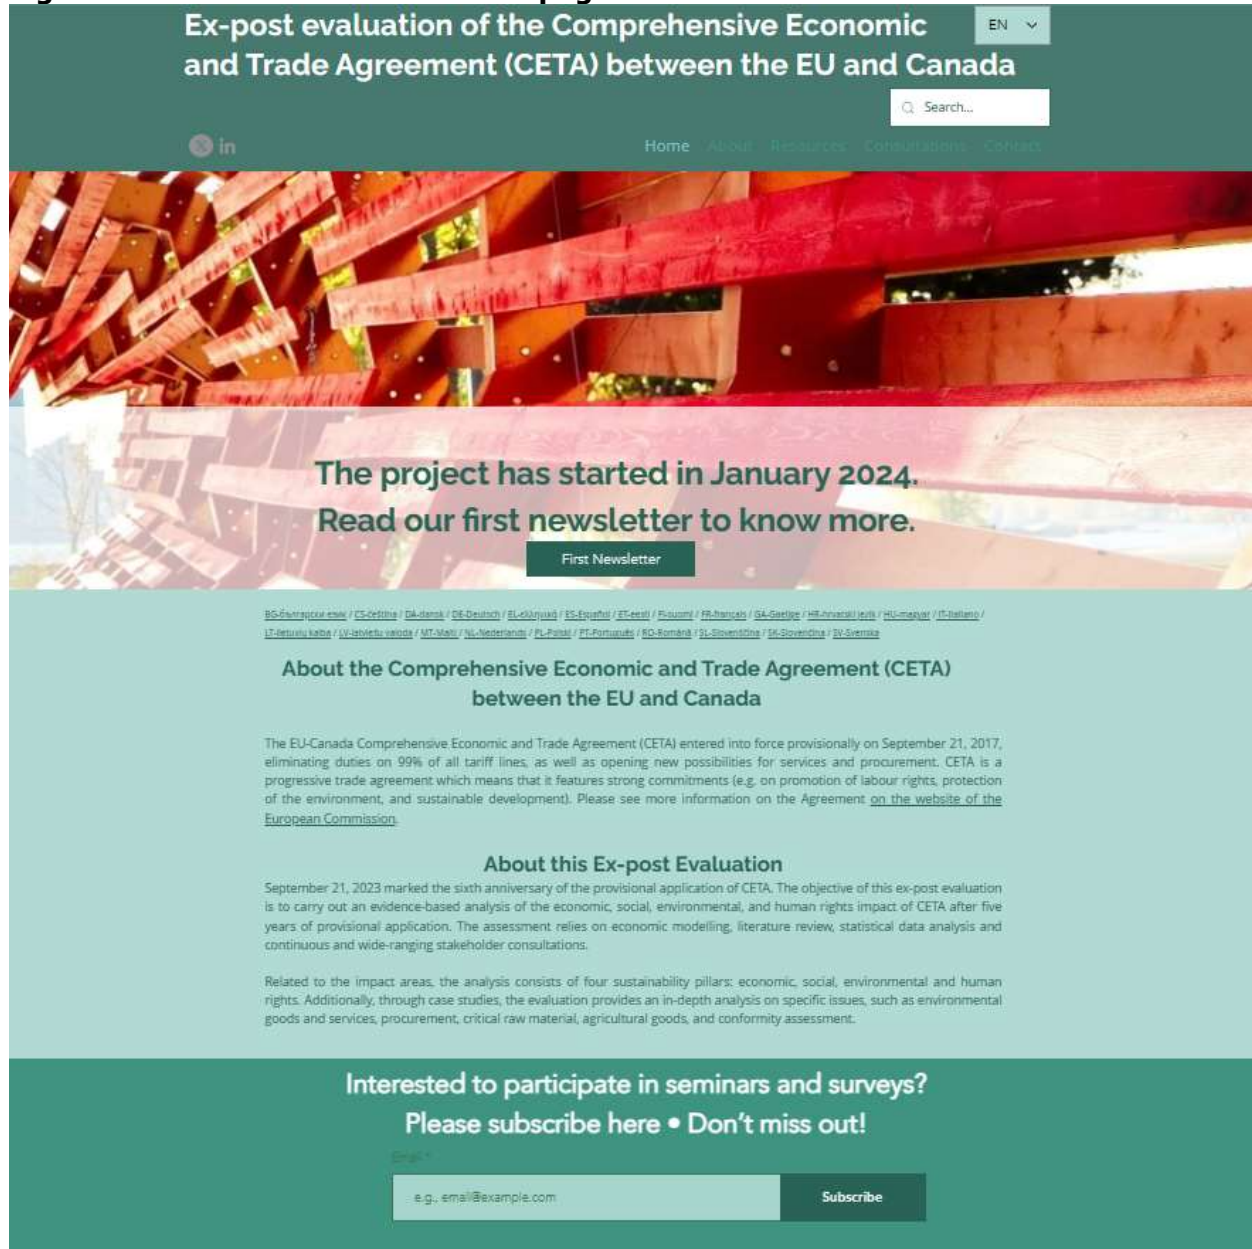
Ex-post evaluation of the Comprehensive Economic and Trade Agreement (CETA) between the EU and Canada

EN

Search...

Home About Resources Consultations Contact

The project has started in January 2024. Read our first newsletter to know more.

First Newsletter

BG-български език / CS-čeština / DA-dansk / DE-Deutsch / EL-ελληνικά / ES-Español / ET-eesti / FI-suomi / FR-français / GA-Gaeilge / HR-hrvatski jezik / HU-magyar / IT-italiano / LT-lietuvių kalba / LV-latviešu valoda / MT-Malti / NL-Nederlands / PL-Polski / PT-Português / RO-Română / SL-Slovenščina / SK-Slovenčina / SV-Svenska

About the Comprehensive Economic and Trade Agreement (CETA) between the EU and Canada

The EU-Canada Comprehensive Economic and Trade Agreement (CETA) entered into force provisionally on September 21, 2017, eliminating duties on 99% of all tariff lines, as well as opening new possibilities for services and procurement. CETA is a progressive trade agreement which means that it features strong commitments (e.g. on promotion of labour rights, protection of the environment, and sustainable development). Please see more information on the Agreement on the website of the European Commission.

About this Ex-post Evaluation

September 21, 2023 marked the sixth anniversary of the provisional application of CETA. The objective of this ex-post evaluation is to carry out an evidence-based analysis of the economic, social, environmental, and human rights impact of CETA after five years of provisional application. The assessment relies on economic modelling, literature review, statistical data analysis and continuous and wide-ranging stakeholder consultations.

Related to the impact areas, the analysis consists of four sustainability pillars: economic, social, environmental and human rights. Additionally, through case studies, the evaluation provides an in-depth analysis on specific issues, such as environmental goods and services, procurement, critical raw material, agricultural goods, and conformity assessment.

Interested to participate in seminars and surveys?
Please subscribe here • Don't miss out!

Email *

e.g., email@example.com

Subscribe